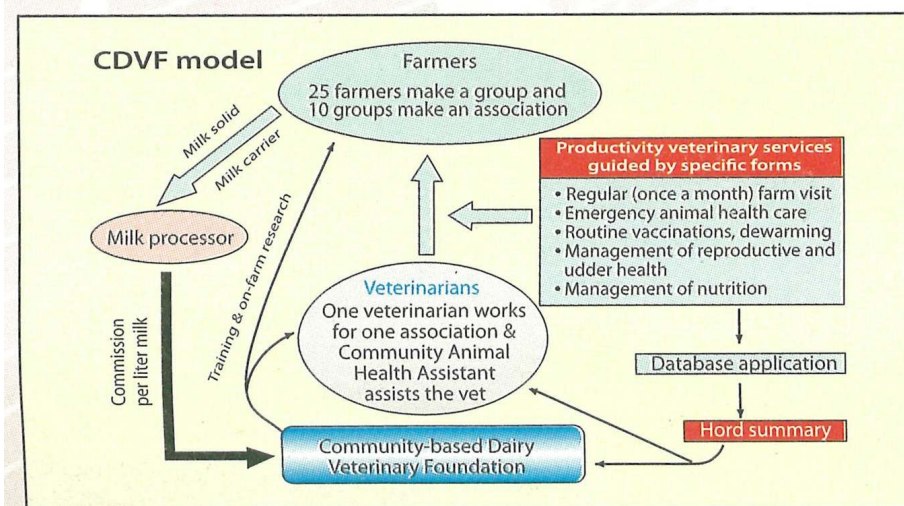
CDVF model

Farmers
25 farmers make a group and 10 groups make an association

Milk solid
Milk carrier

Milk processor

Commission per liter milk

Training & on-farm research

Productivity veterinary services guided by specific forms

• Regular (once a month) farm visit
• Emergency animal health care
• Routine vaccinations, dewarming
• Management of reproductive and udder health
• Management of nutrition

Veterinarians
One veterinarian works for one association & Community Animal Health Assistant assists the vet

Database application

Hord summary

Community-based Dairy Veterinary Foundation